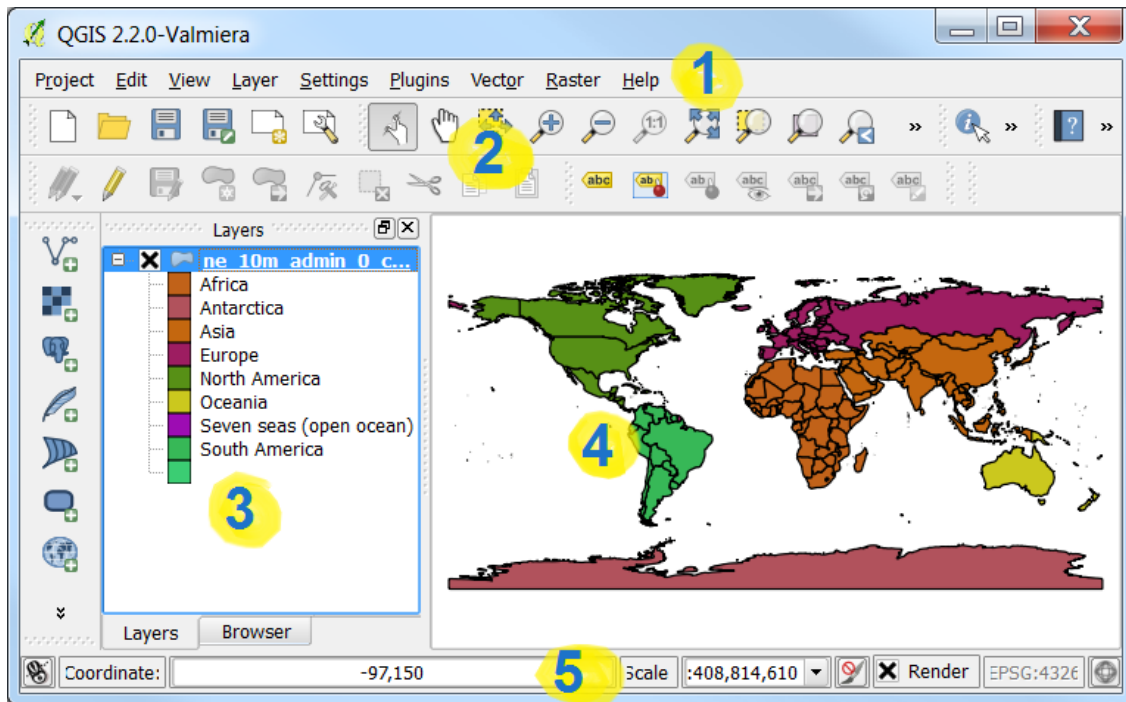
QGIS 2.2.0-Valmiera

Project Edit View Layer Settings Plugins Vector Raster Help

1

2

Layers

ne_10m_admin_0_c...
Africa
Antarctica
Asia
Europe
North America
Oceania
Seven seas (open ocean)
South America

3

4

Layers Browser

Coordinate: -97,150

5

Scale :408,814,610

Render EPSG:4326